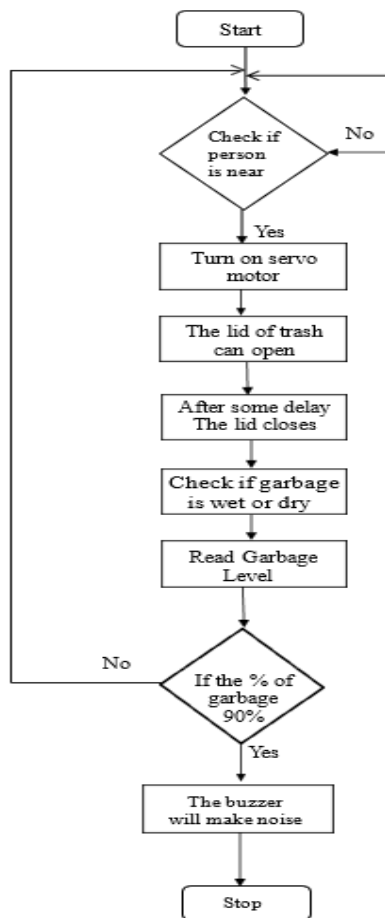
Start

Check if person is near

No

Yes

Turn on servo motor

The lid of trash can open

After some delay The lid closes

Check if garbage is wet or dry

Read Garbage Level

No

If the % of garbage 90%

Yes

The buzzer will make noise

Stop